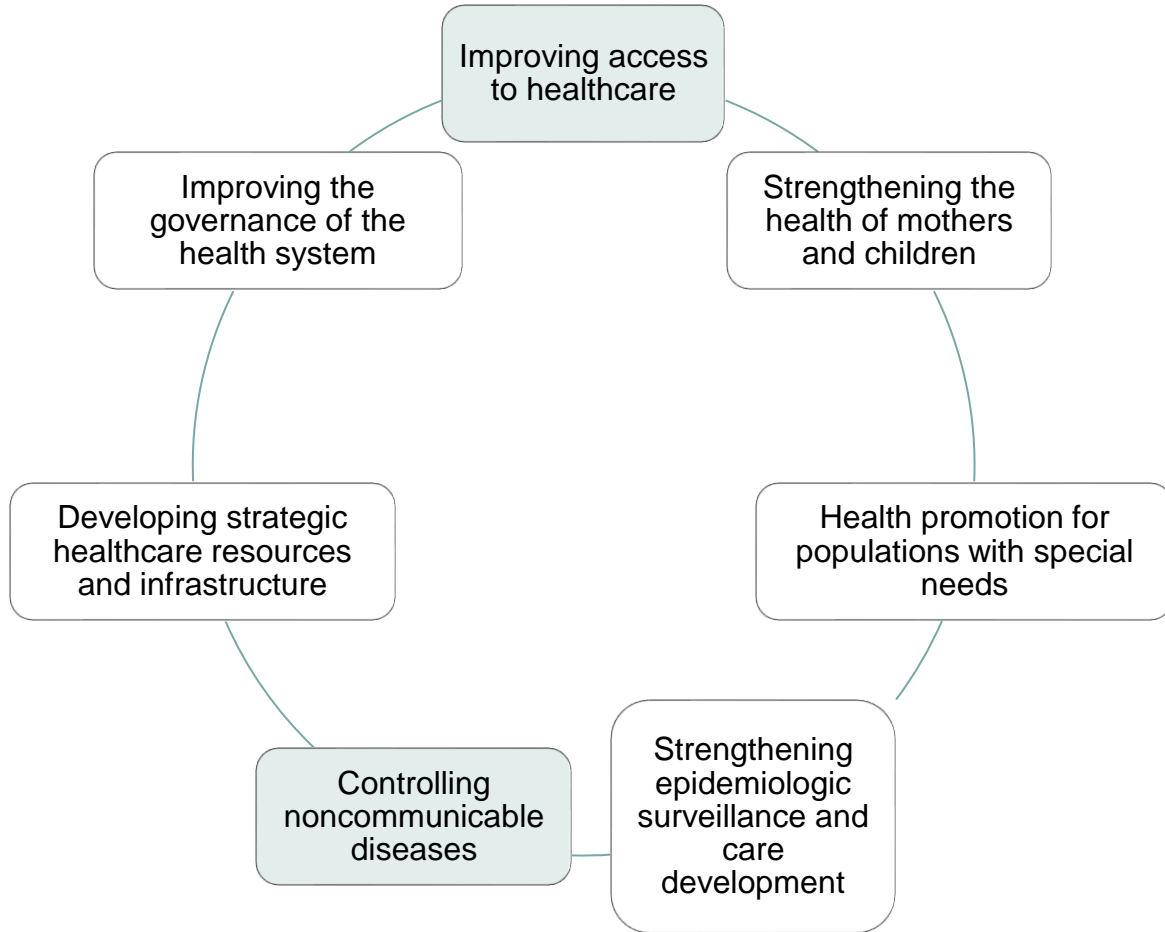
Improving access to healthcare

Strengthening the health of mothers and children

Health promotion for populations with special needs

Strengthening epidemiologic surveillance and care development

Controlling noncommunicable diseases

Developing strategic healthcare resources and infrastructure

Improving the governance of the health system